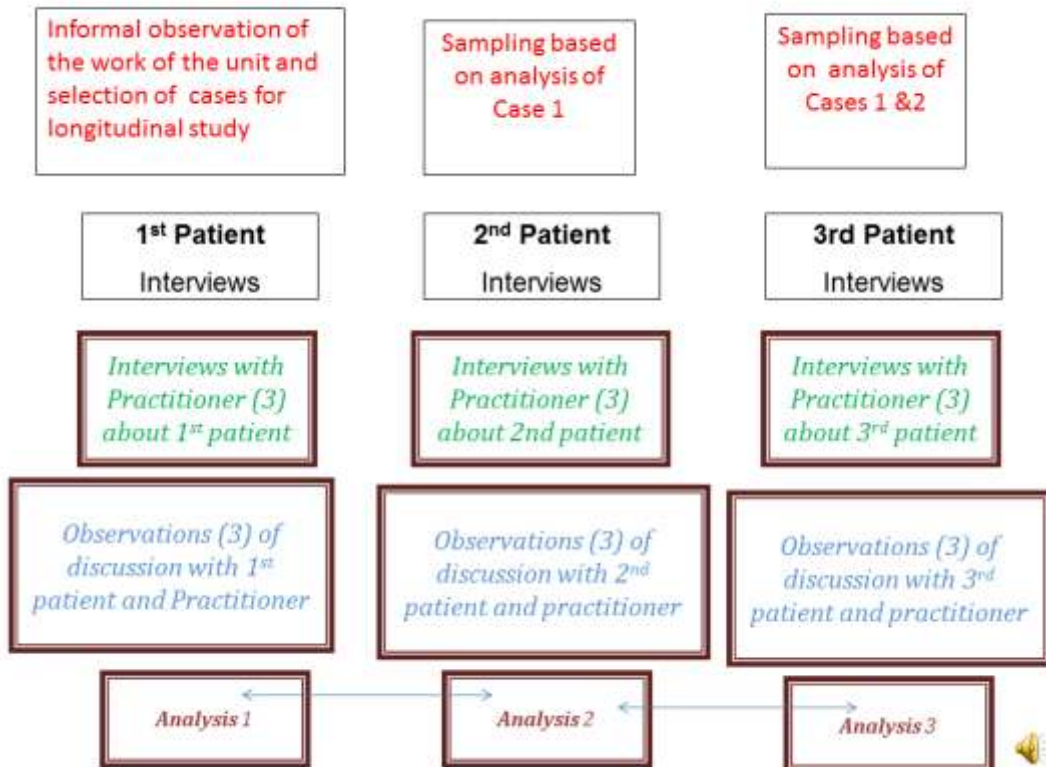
Informal observation of the work of the unit and selection of cases for longitudinal study

Sampling based on analysis of Case 1

Sampling based on analysis of Cases 1 &2

1$^{st}$ Patient
Interviews

2$^{nd}$ Patient
Interviews

3rd Patient
Interviews

Interviews with Practitioner (3) about 1$^{st}$ patient

Interviews with Practitioner (3) about 2nd patient

Interviews with Practitioner (3) about 3$^{rd}$ patient

Observations (3) of discussion with 1$^{st}$ patient and Practitioner

Observations (3) of discussion with 2$^{nd}$ patient and practitioner

Observations (3) of discussion with 3$^{rd}$ patient and Practitioner

Analysis 1

Analysis 2

Analysis 3